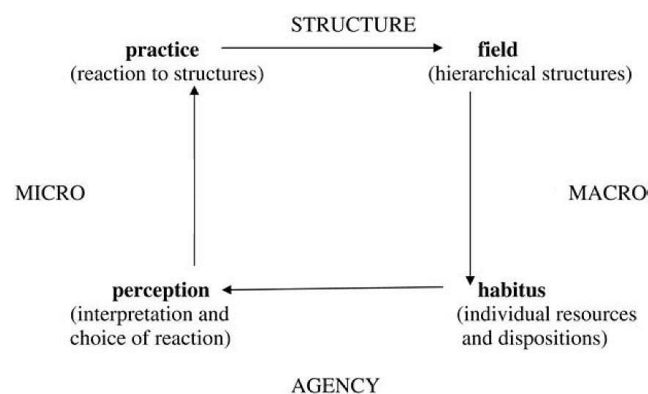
STRUCTURE

practice
(reaction to structures)

field
(hierarchical structures)

MICRO

MACRO

perception
(interpretation and choice of reaction)

habitus
(individual resources and dispositions)

AGENCY